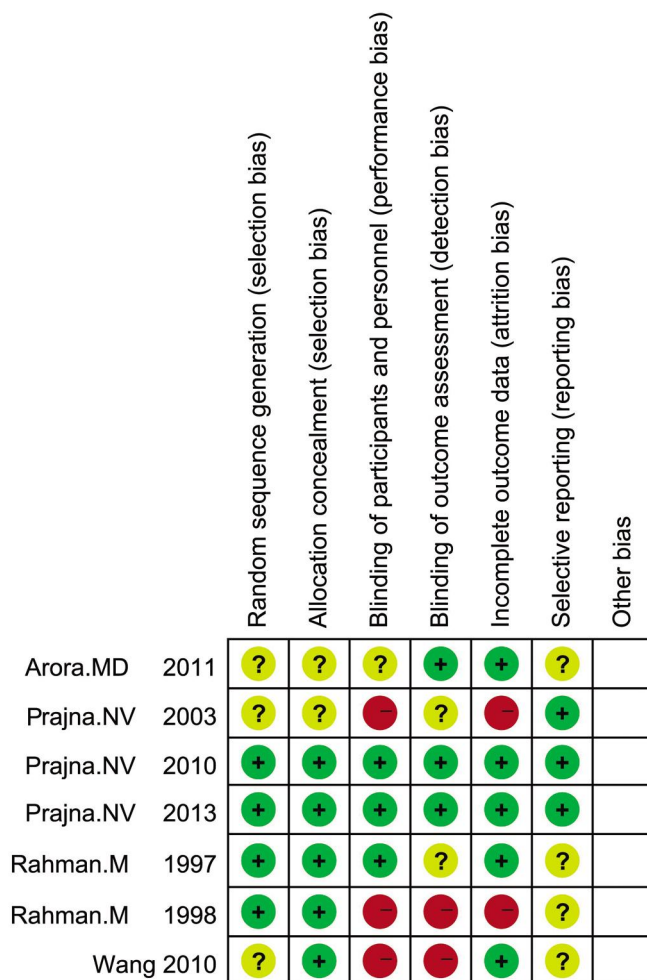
| | Random sequence generation (selection bias) | Allocation concealment (selection bias) | Blinding of participants and personnel (performance bias) | Blinding of outcome assessment (detection bias) | Incomplete outcome data (attrition bias) | Selective reporting (reporting bias) | Other bias |
|---|---|---|---|---|---|---|---|
| Arora.MD 2011 | ? | ? | ? | + | + | ? | |
| Prajna.NV 2003 | ? | ? | − | ? | − | + | |
| Prajna.NV 2010 | + | + | + | + | + | + | |
| Prajna.NV 2013 | + | + | + | + | + | + | |
| Rahman.M 1997 | + | + | + | ? | + | ? | |
| Rahman.M 1998 | + | + | − | − | − | ? | |
| Wang 2010 | ? | + | − | − | + | ? | |